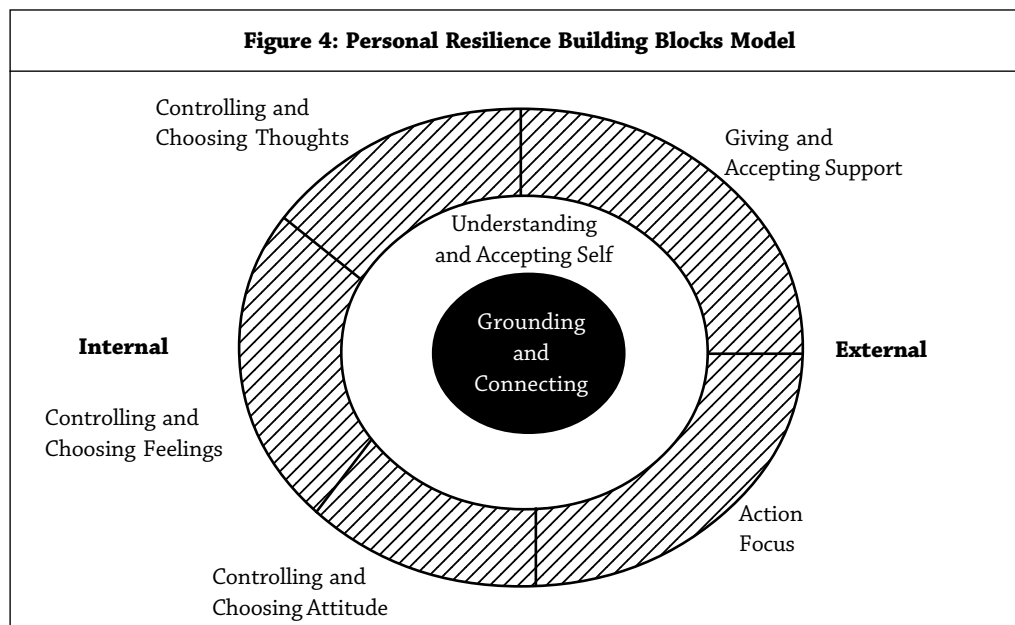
**Figure 4: Personal Resilience Building Blocks Model**

Controlling and Choosing Thoughts

Giving and Accepting Support

Understanding and Accepting Self

Grounding and Connecting

**Internal**

**External**

Controlling and Choosing Feelings

Action Focus

Controlling and Choosing Attitude